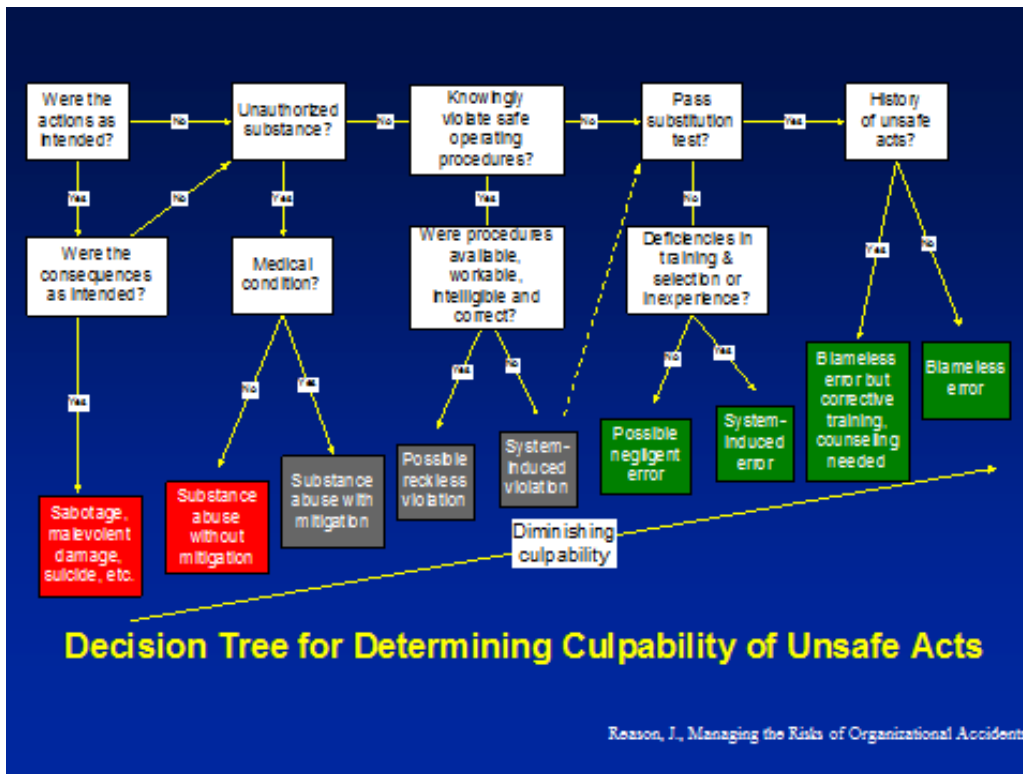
Were the actions as intended?

No

Unauthorized substance?

No

Knowingly violate safe operating procedures?

No

Pass substitution test?

Yes

History of unsafe acts?

Yes

No

Were the consequences as intended?

Yes

Medical condition?

Yes

Were procedures available, workable, intelligible and correct?

No

Deficiencies in training & selection or inexperience?

Yes

No

Yes

No

Yes

Yes

No

No

Yes

Blameless error but corrective training, counseling needed

Blameless error

Possible reckless violation

System-induced violation

Possible negligent error

System-induced error

Sabotage, malevolent damage, suicide, etc.

Substance abuse without mitigation

Substance abuse with mitigation

Diminishing culpability

Decision Tree for Determining Culpability of Unsafe Acts

Reason, J., Managing the Risks of Organizational Accidents